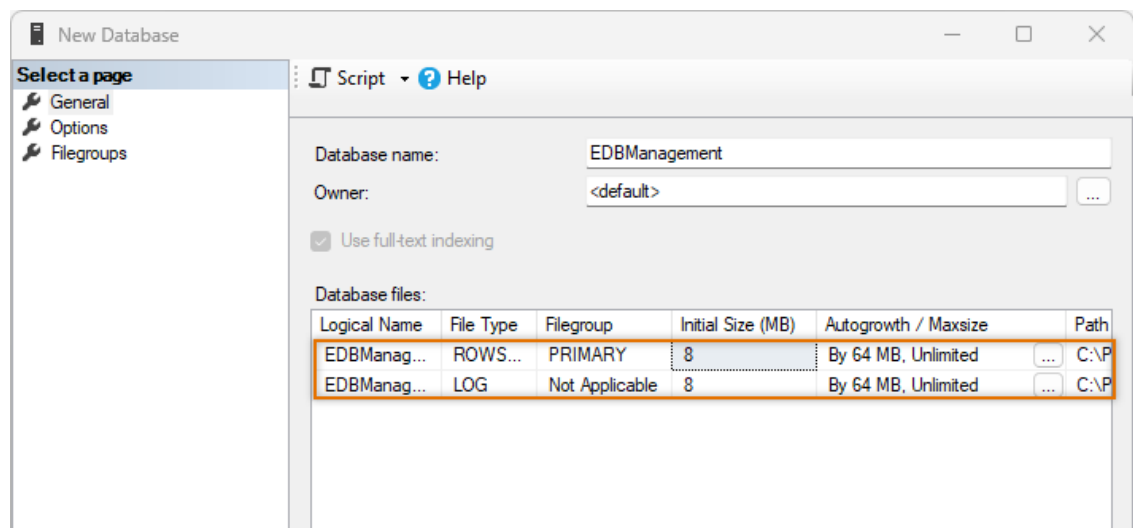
New Database

Select a page
General
Options
Filegroups

Script Help

Database name: EDBManagement
Owner: <default> ...

Use full-text indexing

Database files:

| Logical Name | File Type | Filegroup | Initial Size (MB) | Autogrowth / Maxsize | Path |
|---|---|---|---|---|---|
| EDBManag... | ROWS... | PRIMARY | 8 | By 64 MB, Unlimited ... | C:\P |
| EDBManag... | LOG | Not Applicable | 8 | By 64 MB, Unlimited ... | C:\P |